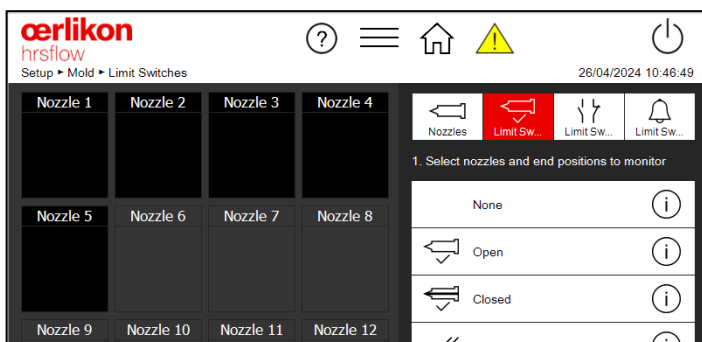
œrlikon
hrsflow

Setup ▸ Mold ▸ Limit Switches

26/04/2024 10:46:49

Nozzle 1
Nozzle 2
Nozzle 3
Nozzle 4
Nozzle 5
Nozzle 6
Nozzle 7
Nozzle 8
Nozzle 9
Nozzle 10
Nozzle 11
Nozzle 12

Nozzles
Limit Sw...
Limit Sw...
Limit Sw...

1. Select nozzles and end positions to monitor

None
Open
Closed